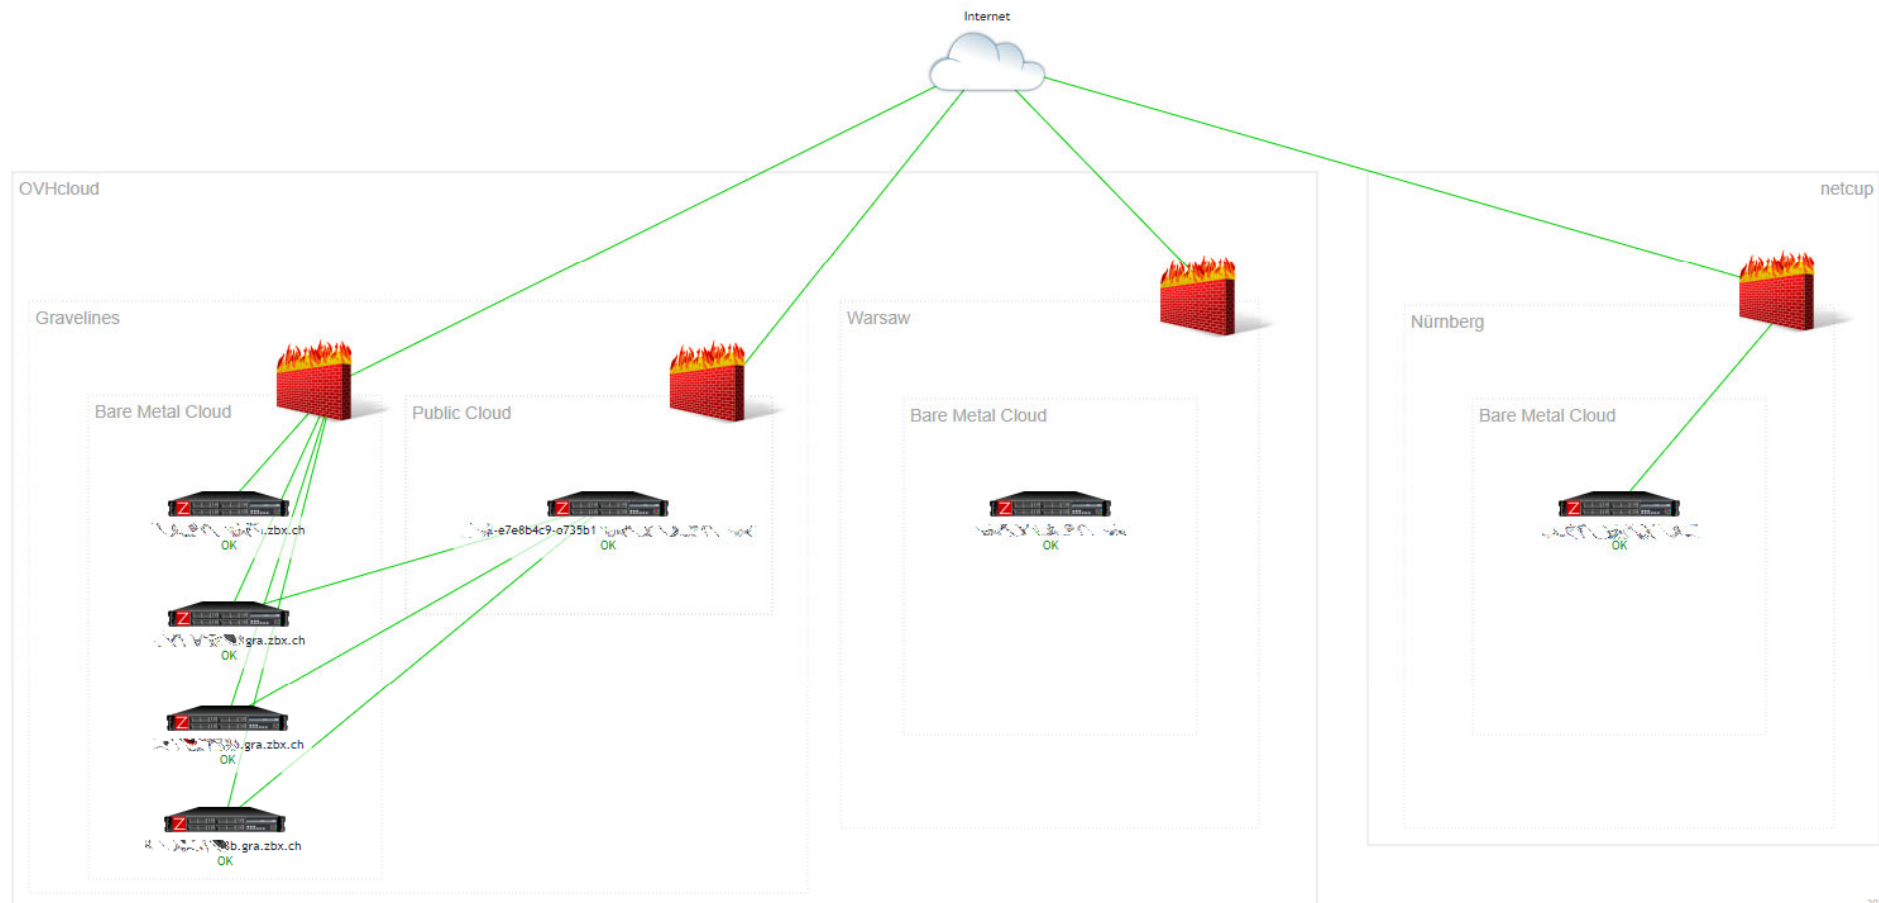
Internet

OVHcloud

netcup

Gravelines

Bare Metal Cloud

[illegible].zbx.ch
OK

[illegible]gra.zbx.ch
OK

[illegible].gra.zbx.ch
OK

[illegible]b.gra.zbx.ch
OK

Public Cloud

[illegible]-e7e8b4c9-o735b1 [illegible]
OK

Warsaw

Bare Metal Cloud

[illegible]
OK

Nürnberg

Bare Metal Cloud

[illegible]
OK